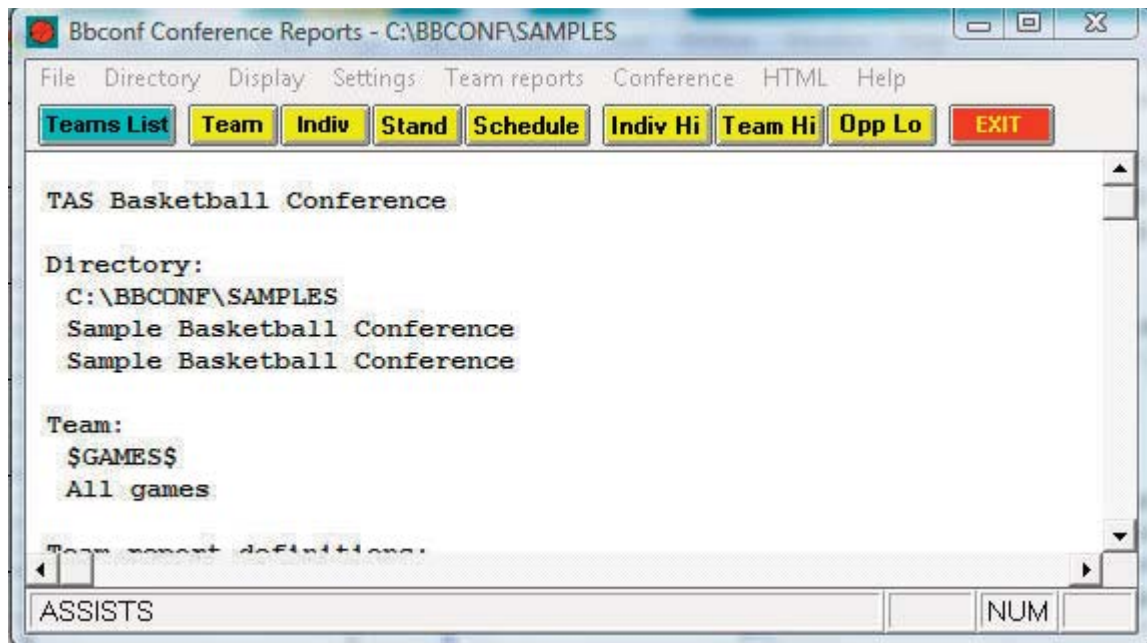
Bbconf Conference Reports - C:\BBCONF\SAMPLES

File Directory Display Settings Team reports Conference HTML Help

Teams List Team Indiv Stand Schedule Indiv Hi Team Hi Opp Lo EXIT

TAS Basketball Conference

Directory:
C:\BBCONF\SAMPLES
Sample Basketball Conference
Sample Basketball Conference

Team:
$GAMES$
All games

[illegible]

ASSISTS NUM